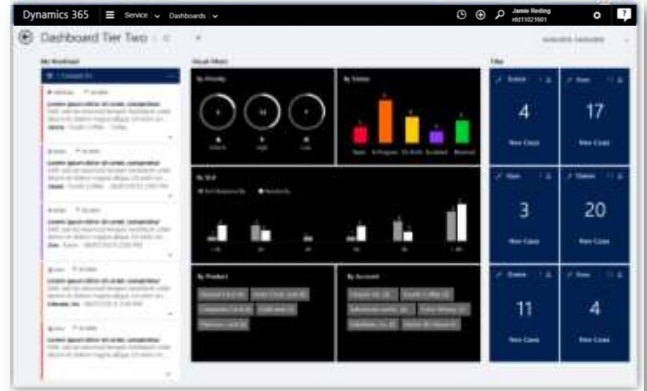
Dynamics 365 Service Dashboards

Jamie Reding

Dashboard Tier Two

My Workload

Visual Filters

By Priority

By Status

By SLA

By Product

By Account

Tiles

Lorem ipsum dolor sit amet, consectetur

Lorem ipsum dolor sit amet, consectetur

Lorem ipsum dolor sit amet, consectetur

Lorem ipsum dolor sit amet, consectetur

Lorem ipsum dolor sit amet, consectetur

4

17

3

20

11

4

New Cases

New Cases

New Cases

New Cases

New Cases

New Cases